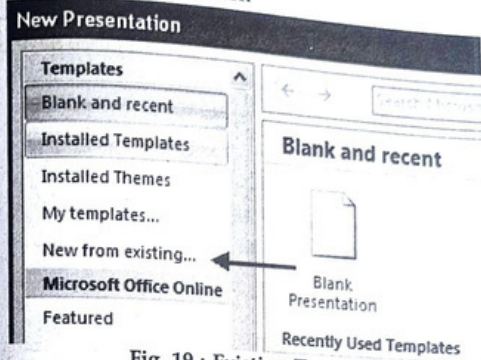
New Presentation

Templates

Blank and recent

Installed Templates

Installed Themes

My templates...

New from existing...

Microsoft Office Online

Featured

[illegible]

Blank and recent

Blank Presentation

Recently Used Templates

Fig. 19 : Existing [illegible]